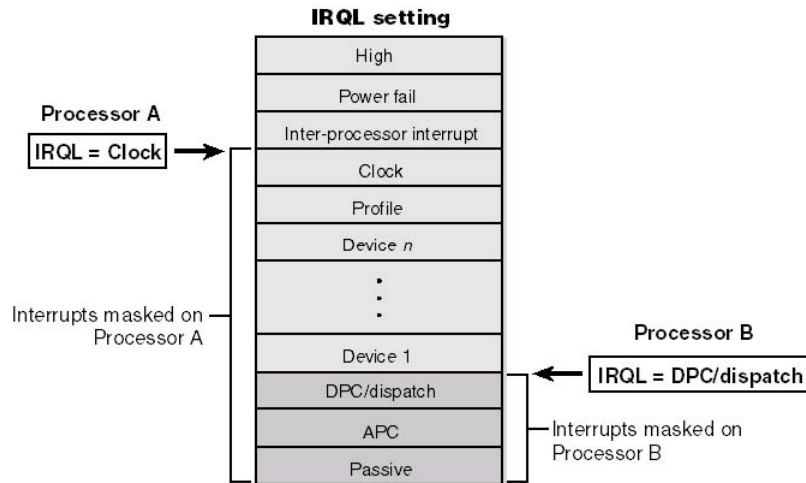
IRQL setting

High

Power fail

Inter-processor interrupt

Clock

Profile

Device *n*

⋮

Device 1

DPC/dispatch

APC

Passive

Processor A

IRQL = Clock

Interrupts masked on Processor A

Processor B

IRQL = DPC/dispatch

Interrupts masked on Processor B